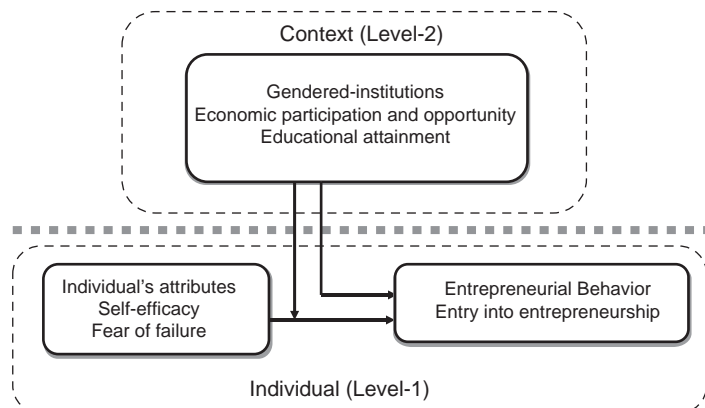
Context (Level-2)

Gendered-institutions
Economic participation and opportunity
Educational attainment

Individual's attributes
Self-efficacy
Fear of failure

Entrepreneurial Behavior
Entry into entrepreneurship

Individual (Level-1)